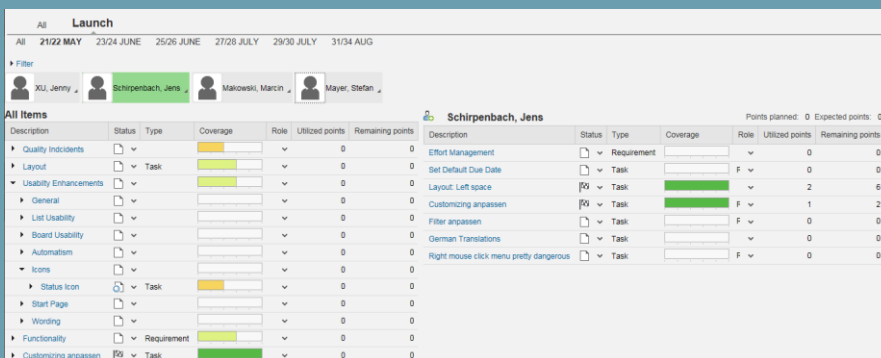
All Launch

All 21/22 MAY 23/24 JUNE 25/26 JUNE 27/28 JULY 29/30 JULY 31/34 AUG

Filter

XU, Jenny Schirpenbach, Jens Makowski, Marcin Mayer, Stefan

All Items

| Description | Status | Type | Coverage | Role | Utilized points | Remaining points |
|---|---|---|---|---|---|---|
| Quality Incidents | | | | | 0 | 0 |
| Layout | | Task | | | 0 | 0 |
| Usability Enhancements | | | | | 0 | 0 |
| General | | | | | 0 | 0 |
| List Usability | | | | | 0 | 0 |
| Board Usability | | | | | 0 | 0 |
| Automatism | | | | | 0 | 0 |
| Icons | | | | | 0 | 0 |
| Status Icon | | Task | | | 0 | 0 |
| Start Page | | | | | 0 | 0 |
| Wording | | | | | 0 | 0 |
| Functionality | | Requirement | | | 0 | 0 |
| Customizing anpassen | | Task | | | 0 | 0 |

Schirpenbach, Jens

Points planned: 0 Expected points: 0

| Description | Status | Type | Coverage | Role | Utilized points | Remaining points |
|---|---|---|---|---|---|---|
| Effort Management | | Requirement | | | 0 | 0 |
| Set Default Due Date | | Task | | F | 0 | 0 |
| Layout: Left space | | Task | | F | 2 | 6 |
| Customizing anpassen | | Task | | F | 1 | 2 |
| Filter anpassen | | Task | | F | 0 | 0 |
| German Translations | | Task | | | 0 | 0 |
| Right mouse click menu pretty dangerous | | Task | | F | 0 | 0 |